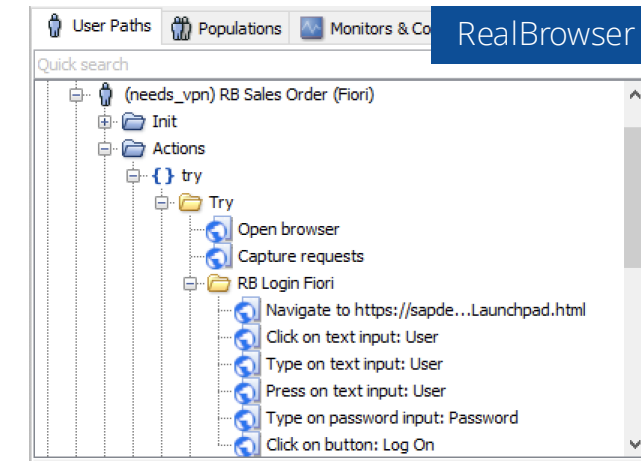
User Paths | Populations | Monitors & Co

RealBrowser

Quick search

(needs_vpn) RB Sales Order (Fiori)
Init
Actions
{} try
Try
Open browser
Capture requests
RB Login Fiori
Navigate to https://sapde…Launchpad.html
Click on text input: User
Type on text input: User
Press on text input: User
Type on password input: Password
Click on button: Log On